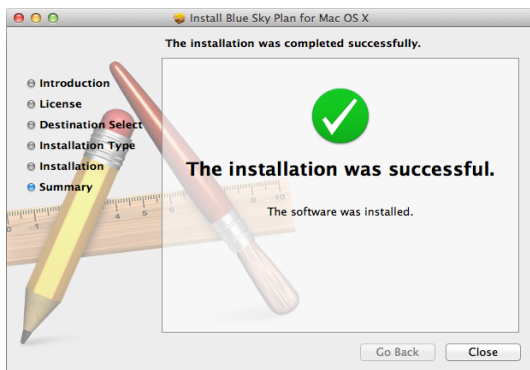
Install Blue Sky Plan for Mac OS X

The installation was completed successfully.

Introduction
License
Destination Select
Installation Type
Installation
Summary

The installation was successful.

The software was installed.

Go Back
Close